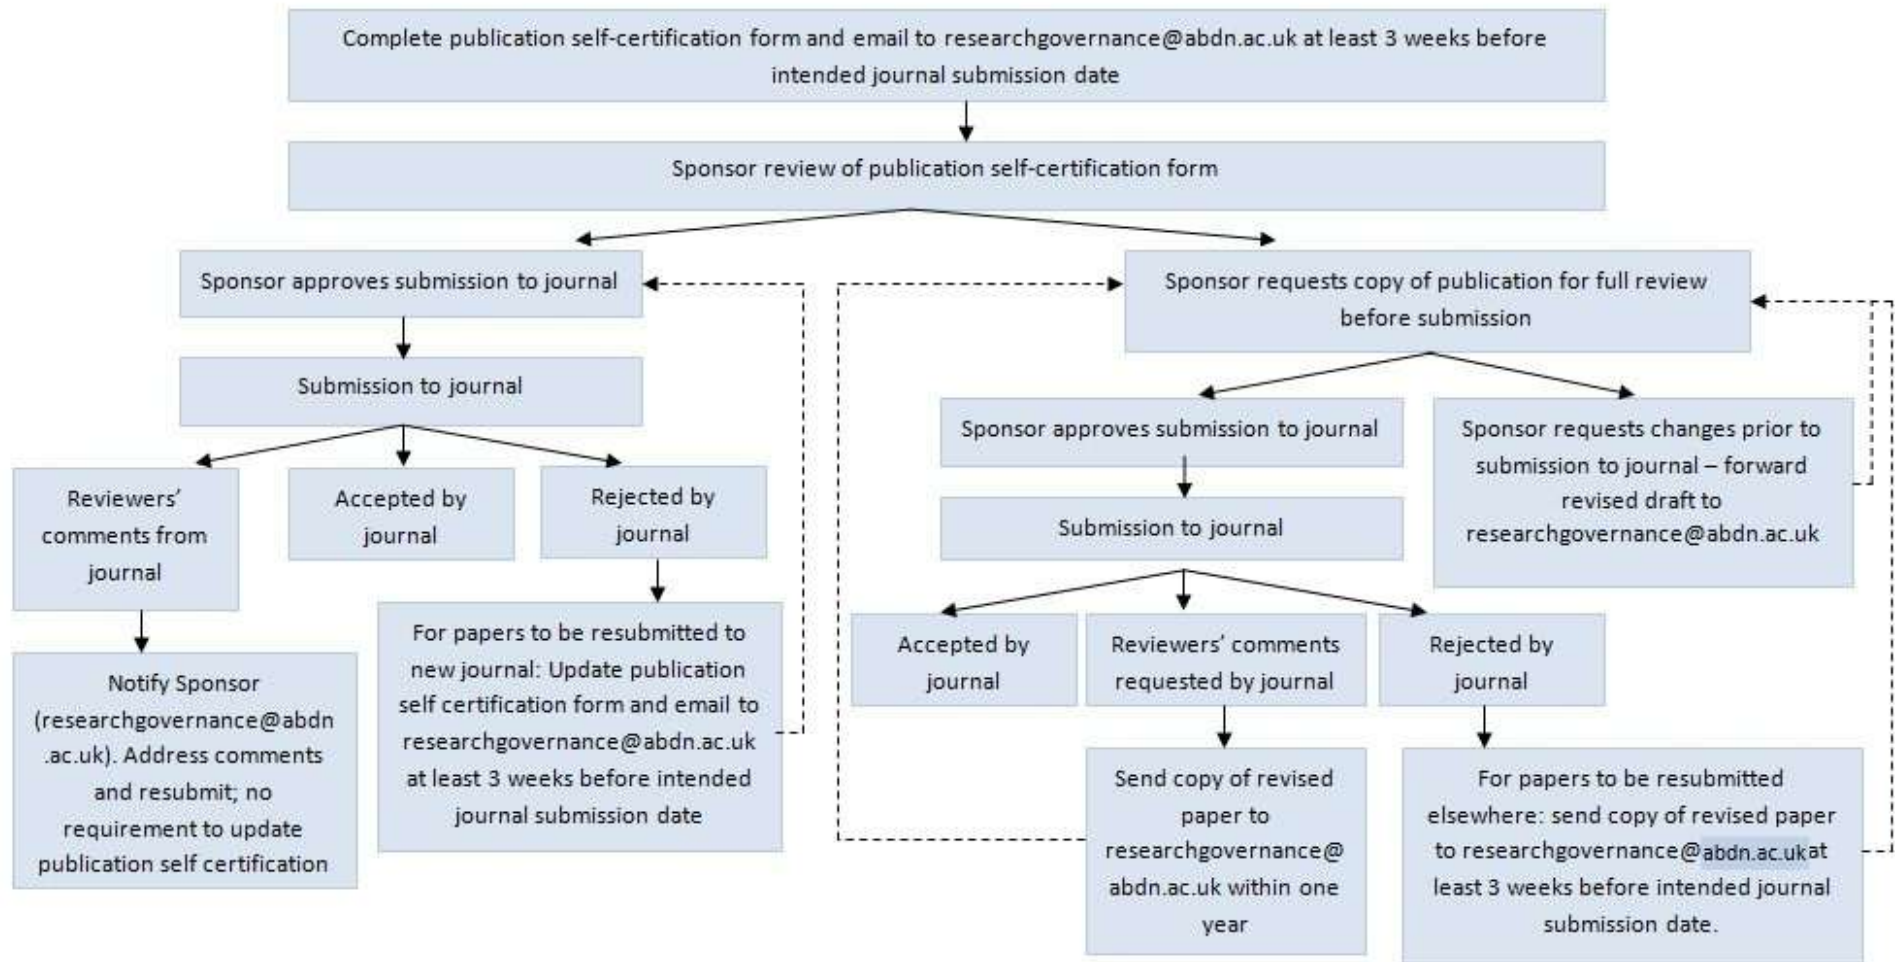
Complete publication self-certification form and email to researchgovernance@abdn.ac.uk at least 3 weeks before intended journal submission date

Sponsor review of publication self-certification form

Sponsor approves submission to journal

Submission to journal

Reviewers' comments from journal

Accepted by journal

Rejected by journal

Notify Sponsor (researchgovernance@abdn.ac.uk). Address comments and resubmit; no requirement to update publication self certification

For papers to be resubmitted to new journal: Update publication self certification form and email to researchgovernance@abdn.ac.uk at least 3 weeks before intended journal submission date

Sponsor requests copy of publication for full review before submission

Sponsor approves submission to journal

Sponsor requests changes prior to submission to journal – forward revised draft to researchgovernance@abdn.ac.uk

Submission to journal

Accepted by journal

Reviewers' comments requested by journal

Rejected by journal

Send copy of revised paper to researchgovernance@abdn.ac.uk within one year

For papers to be resubmitted elsewhere: send copy of revised paper to researchgovernance@abdn.ac.ukat least 3 weeks before intended journal submission date.